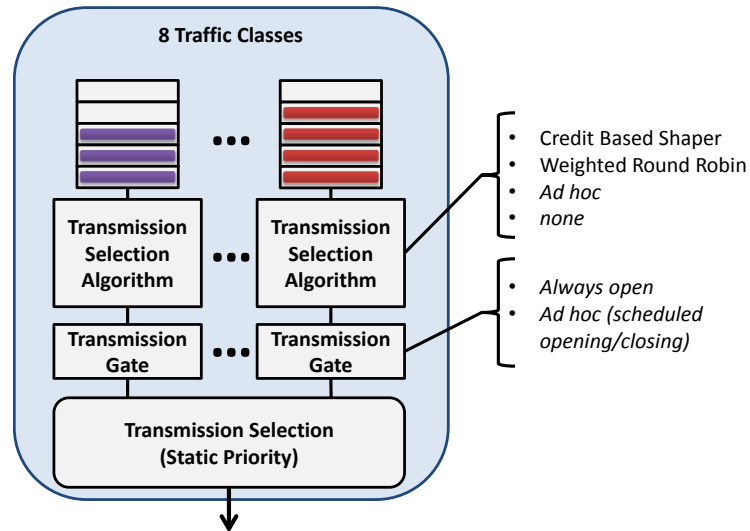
8 Traffic Classes

•••

Transmission Selection Algorithm

•••

Transmission Selection Algorithm

Transmission Gate

•••

Transmission Gate

Transmission Selection (Static Priority)

• Credit Based Shaper
• Weighted Round Robin
• *Ad hoc*
• *none*

• *Always open*
• *Ad hoc (scheduled opening/closing)*